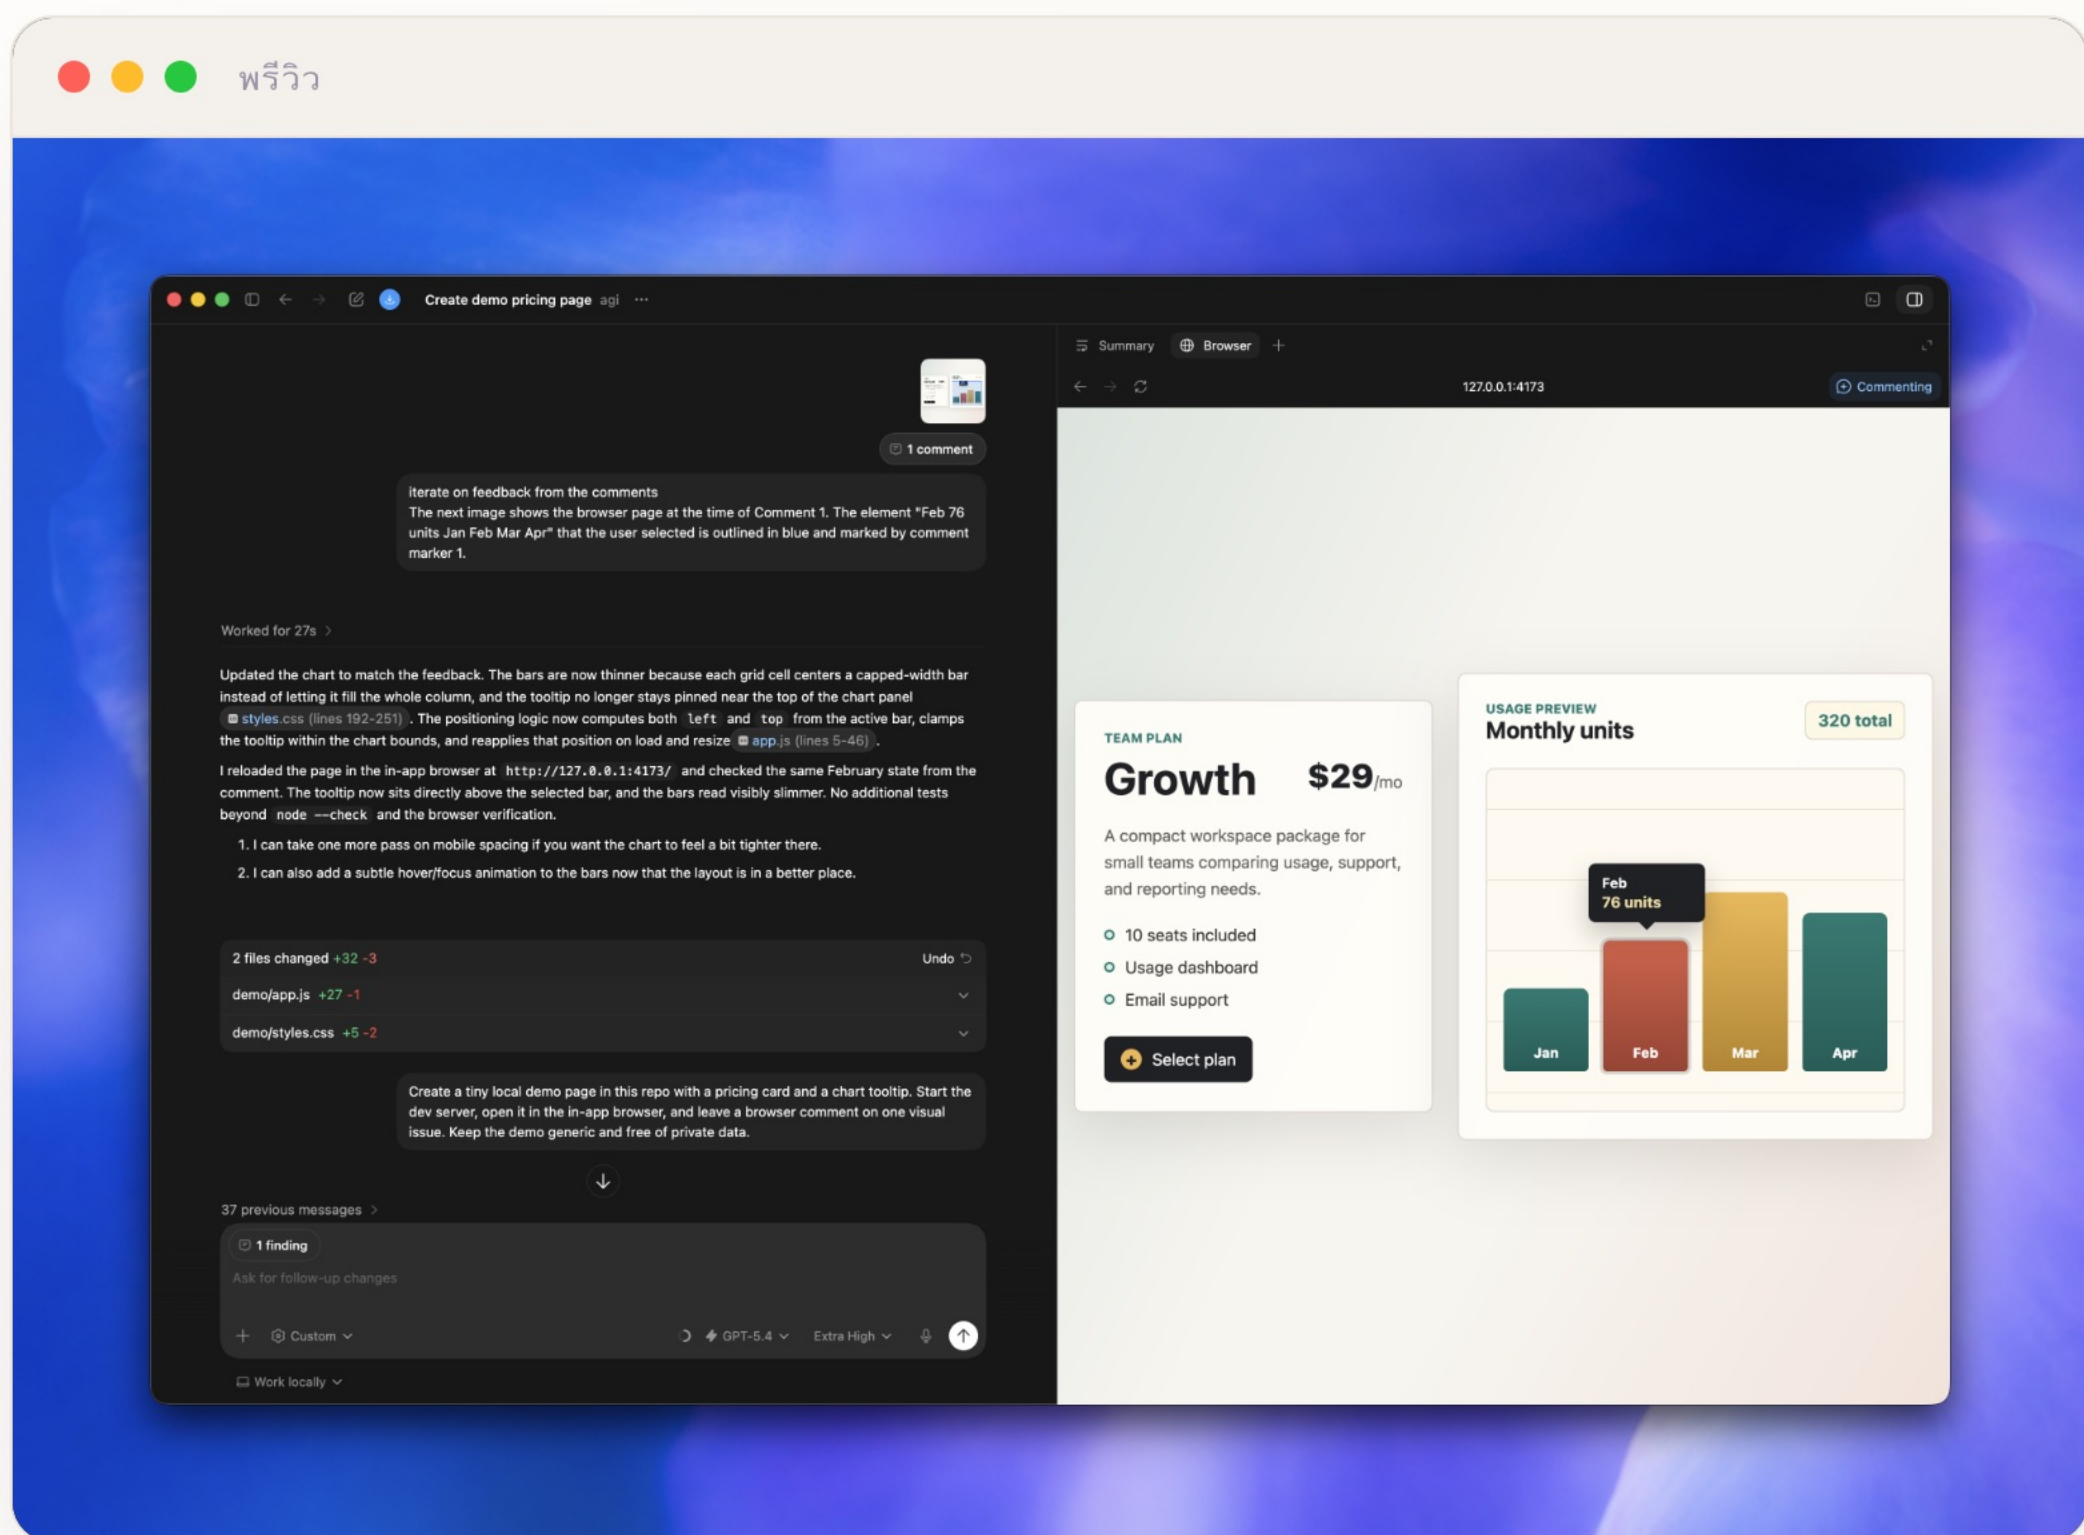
พรีวิว

Create demo pricing page agi ···

Summary Browser +

127.0.0.1:4173

Commenting

1 comment

iterate on feedback from the comments
The next image shows the browser page at the time of Comment 1. The element "Feb 76 units Jan Feb Mar Apr" that the user selected is outlined in blue and marked by comment marker 1.

Worked for 27s

Updated the chart to match the feedback. The bars are now thinner because each grid cell centers a capped-width bar instead of letting it fill the whole column, and the tooltip no longer stays pinned near the top of the chart panel styles.css (lines 192-251). The positioning logic now computes both left and top from the active bar, clamps the tooltip within the chart bounds, and reapplies that position on load and resize app.js (lines 5-46).

I reloaded the page in the in-app browser at http://127.0.0.1:4173/ and checked the same February state from the comment. The tooltip now sits directly above the selected bar, and the bars read visibly slimmer. No additional tests beyond node --check and the browser verification.

1. I can take one more pass on mobile spacing if you want the chart to feel a bit tighter there.
2. I can also add a subtle hover/focus animation to the bars now that the layout is in a better place.

2 files changed +32 -3 Undo
demo/app.js +27 -1
demo/styles.css +5 -2

Create a tiny local demo page in this repo with a pricing card and a chart tooltip. Start the dev server, open it in the in-app browser, and leave a browser comment on one visual issue. Keep the demo generic and free of private data.

37 previous messages

1 finding

Ask for follow-up changes

+ Custom GPT-5.4 Extra High

Work locally

TEAM PLAN
Growth $29/mo
A compact workspace package for small teams comparing usage, support, and reporting needs.
10 seats included
Usage dashboard
Email support
Select plan

USAGE PREVIEW
Monthly units
320 total
Feb
76 units
Jan Feb Mar Apr